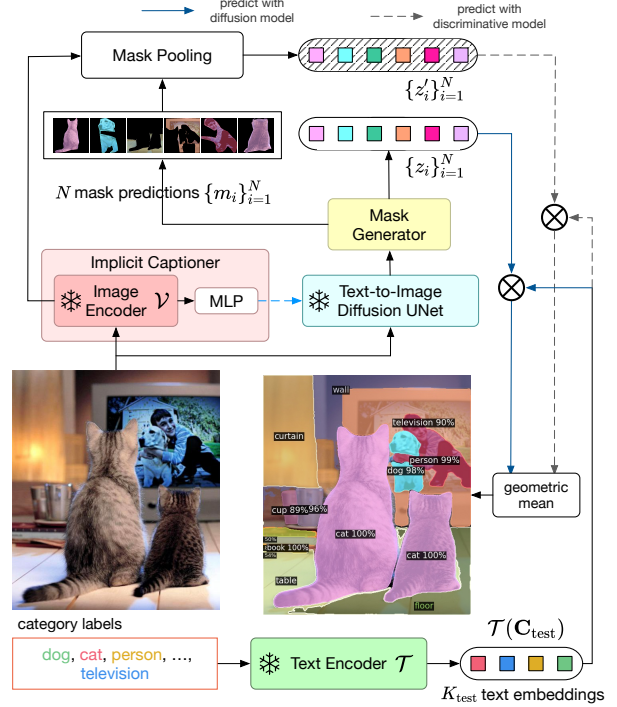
predict with diffusion model

predict with discriminative model

Mask Pooling

$\{z_i'\}_{i=1}^N$

$\{z_i\}_{i=1}^N$

$N$ mask predictions $\{m_i\}_{i=1}^N$

Mask Generator

Implicit Captioner

Image Encoder $\mathcal{V}$

MLP

Text-to-Image Diffusion UNet

wall

curtain

television 90%

person 99%

dog 98%

cup 89%96%

cat 100%

cat 100%

book 100%

table

floor

geometric mean

category labels

dog, cat, person, ..., television

Text Encoder $\mathcal{T}$

$\mathcal{T}(\mathbf{C}_{\text{test}})$

$K_{\text{test}}$ text embeddings